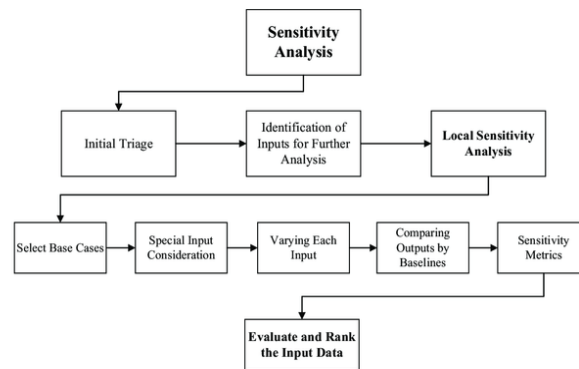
Sensitivity Analysis

Initial Triage

Identification of Inputs for Further Analysis

Local Sensitivity Analysis

Select Base Cases

Special Input Consideration

Varying Each Input

Comparing Outputs by Baselines

Sensitivity Metrics

Evaluate and Rank the Input Data